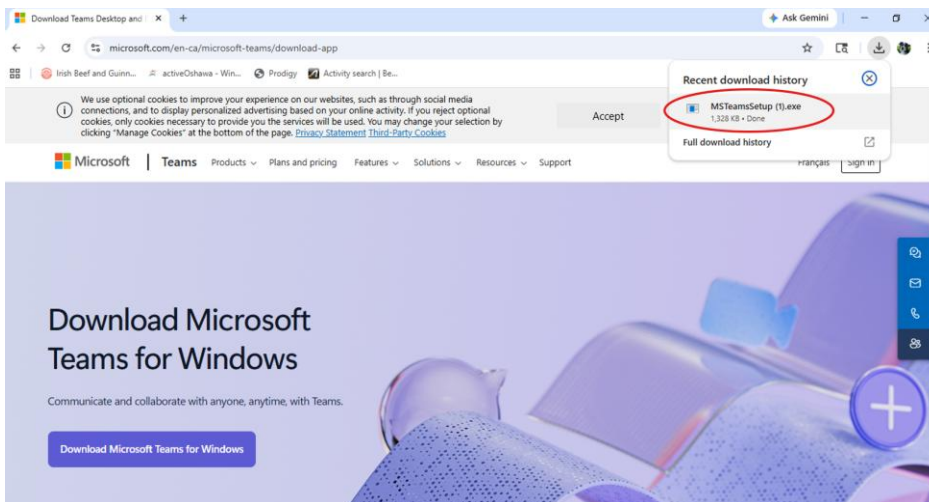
Download Teams Desktop and | ×  +

Ask Gemini

microsoft.com/en-ca/microsoft-teams/download-app

Irish Beef and Guinn...  activeOshawa - Win...  Prodigy  Activity search | Be...

We use optional cookies to improve your experience on our websites, such as through social media connections, and to display personalized advertising based on your online activity. If you reject optional cookies, only cookies necessary to provide you the services will be used. You may change your selection by clicking "Manage Cookies" at the bottom of the page. Privacy Statement Third-Party Cookies

Accept

Recent download history

MSTeamsSetup (1).exe
1,328 KB • Done

Full download history

Microsoft | Teams  Products  Plans and pricing  Features  Solutions  Resources  Support

Français  Sign in

Download Microsoft Teams for Windows

Communicate and collaborate with anyone, anytime, with Teams.

Download Microsoft Teams for Windows